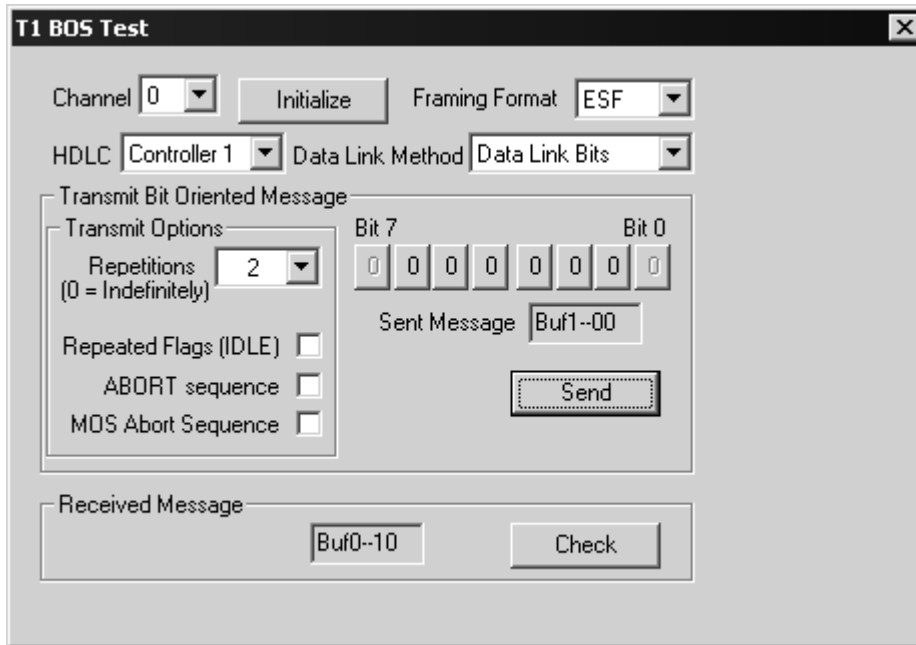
T1 BOS Test

Channel 0
Initialize
Framing Format ESF

HDLC Controller 1
Data Link Method Data Link Bits

Transmit Bit Oriented Message

Transmit Options

Repetitions (0 = Indefinitely) 2

Repeated Flags (IDLE)
ABORT sequence
MOS Abort Sequence

Bit 7
Bit 0
0 0 0 0 0 0 0 0

Sent Message Buf1--00

Send

Received Message

Buf0--10

Check